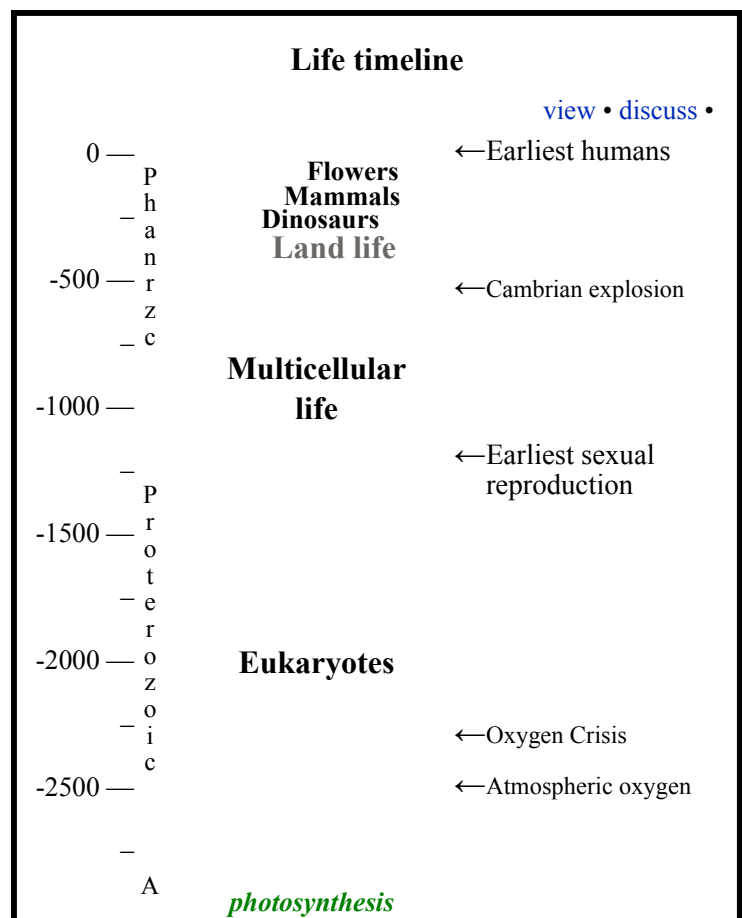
Life timeline

view • discuss •

0 —
Phanrzc
Flowers
Mammals
Dinosaurs
Land life
←Earliest humans

-500 —
←Cambrian explosion

Multicellular life

-1000 —

←Earliest sexual reproduction

Proterozoic

-1500 —

-2000 —
Eukaryotes

←Oxygen Crisis

-2500 —
←Atmospheric oxygen

A

photosynthesis